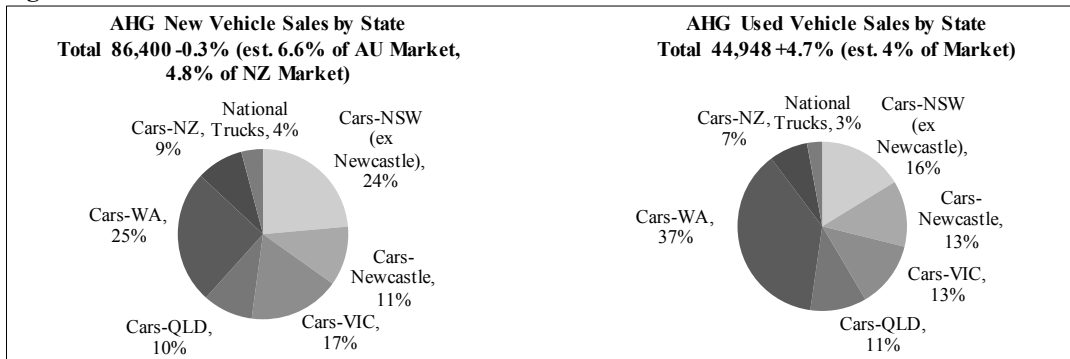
AHG New Vehicle Sales by State
Total 86,400 -0.3% (est. 6.6% of AU Market, 4.8% of NZ Market)

National Trucks, 4%
Cars-NSW (ex Newcastle), 24%
Cars-Newcastle, 11%
Cars-VIC, 17%
Cars-QLD, 10%
Cars-WA, 25%
Cars-NZ, 9%

AHG Used Vehicle Sales by State
Total 44,948 +4.7% (est. 4% of Market)

National Trucks, 3%
Cars-NSW (ex Newcastle), 16%
Cars-Newcastle, 13%
Cars-VIC, 13%
Cars-QLD, 11%
Cars-WA, 37%
Cars-NZ, 7%